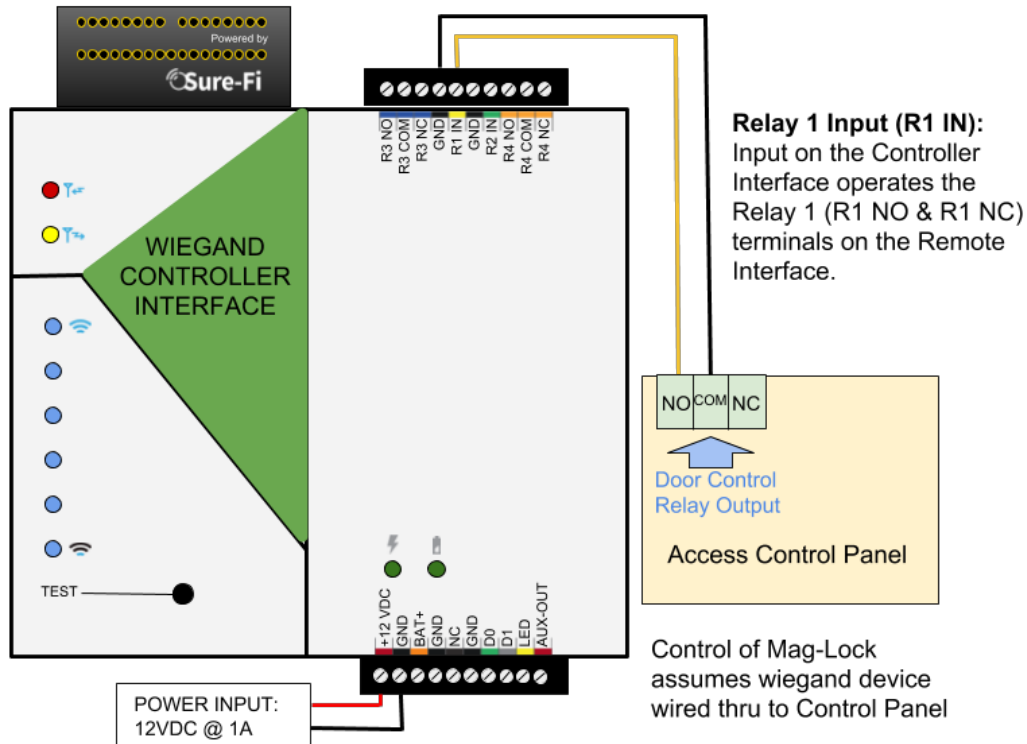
Powered by
Sure-Fi

R3 NO
R3 COM
R3 NC
GND
R1 IN
GND
R2 IN
R4 NO
R4 COM
R4 NC

**Relay 1 Input (R1 IN):**
Input on the Controller Interface operates the Relay 1 (R1 NO & R1 NC) terminals on the Remote Interface.

WIEGAND CONTROLLER INTERFACE

NO COM NC

Door Control Relay Output

Access Control Panel

TEST

+12 VDC
GND
BAT+
GND
NC
GND
D0
D1
LED
AUX-OUT

Control of Mag-Lock assumes wiegand device wired thru to Control Panel

POWER INPUT:
12VDC @ 1A